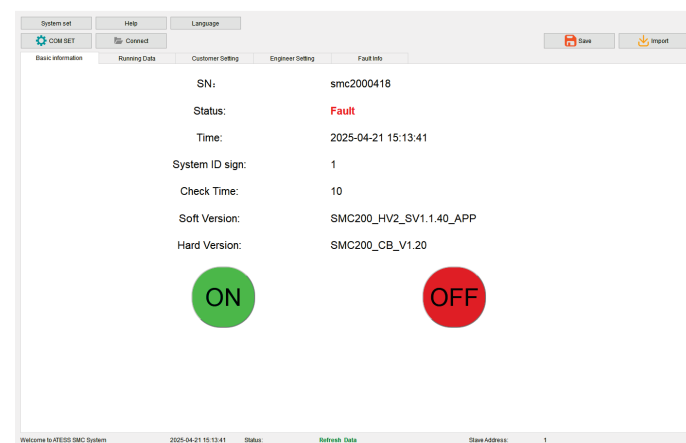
System set
Help
Language
COM SET
Connect
Save
Import

Basic information
Running Data
Customer Setting
Engineer Setting
Fault Info

SN：
smc2000418

Status:
Fault

Time:
2025-04-21 15:13:41

System ID sign:
1

Check Time:
10

Soft Version:
SMC200_HV2_SV1.1.40_APP

Hard Version:
SMC200_CB_V1.20

ON
OFF

Welcome to ATESS SMC System
2025-04-21 15:13:41
Status:
Refresh Data
Slave Address:
1